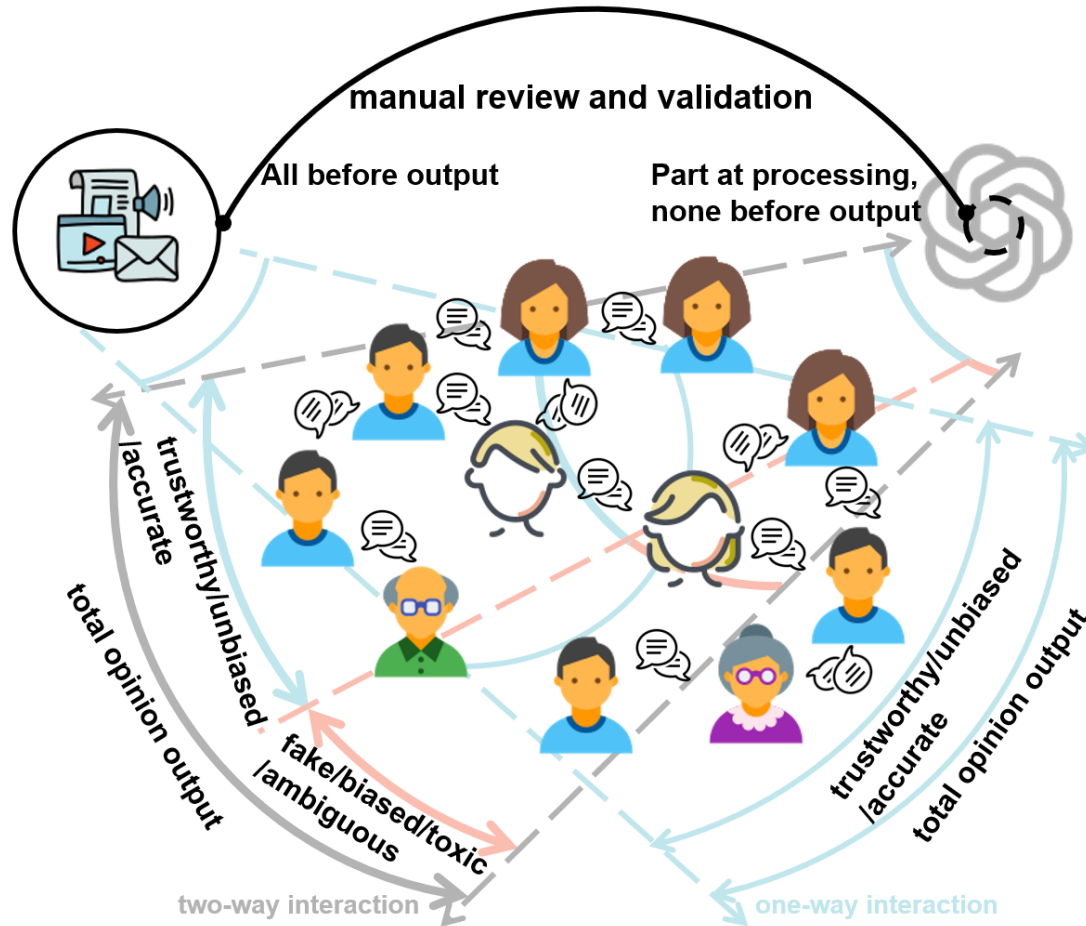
manual review and validation

All before output

Part at processing, none before output

trustworthy/unbiased /accurate

total opinion output

fake/biased/toxic /ambiguous

trustworthy/unbiased /accurate

total opinion output

two-way interaction

one-way interaction